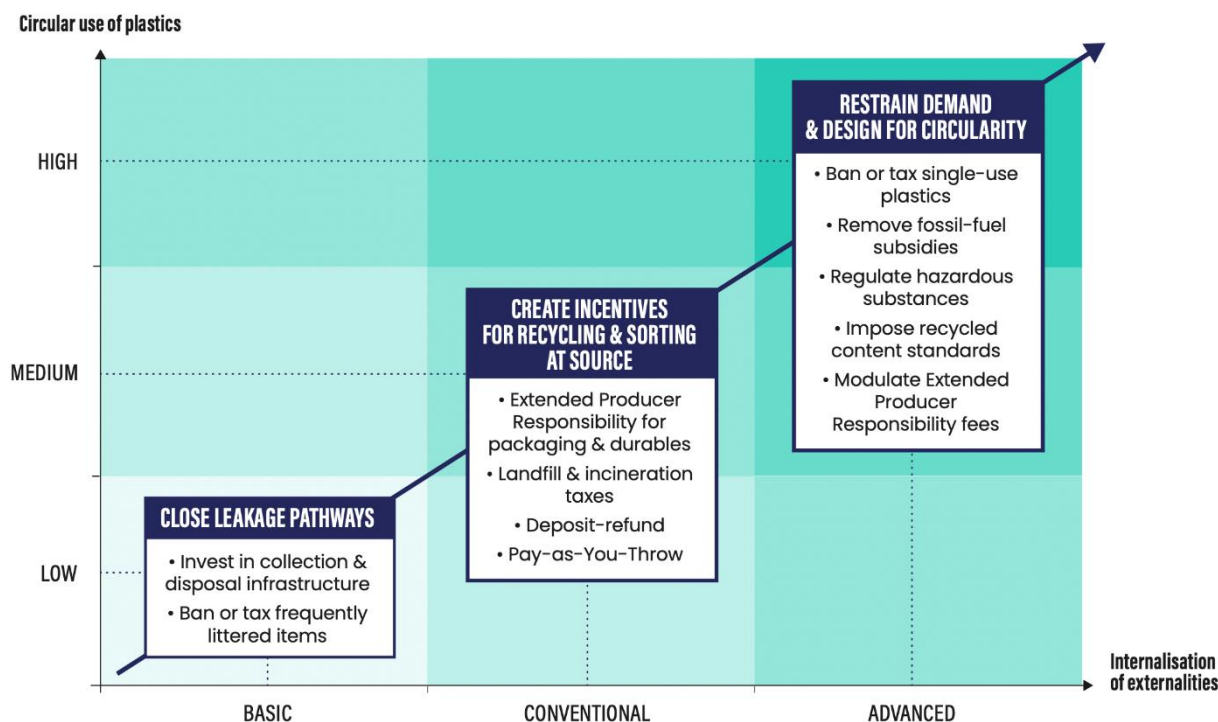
Circular use of plastics

HIGH

MEDIUM

LOW

RESTRAIN DEMAND & DESIGN FOR CIRCULARITY

• Ban or tax single-use plastics
• Remove fossil-fuel subsidies
• Regulate hazardous substances
• Impose recycled content standards
• Modulate Extended Producer Responsibility fees

CREATE INCENTIVES FOR RECYCLING & SORTING AT SOURCE

• Extended Producer Responsibility for packaging & durables
• Landfill & incineration taxes
• Deposit-refund
• Pay-as-You-Throw

CLOSE LEAKAGE PATHWAYS

• Invest in collection & disposal infrastructure
• Ban or tax frequently littered items

Internalisation of externalities

BASIC

CONVENTIONAL

ADVANCED